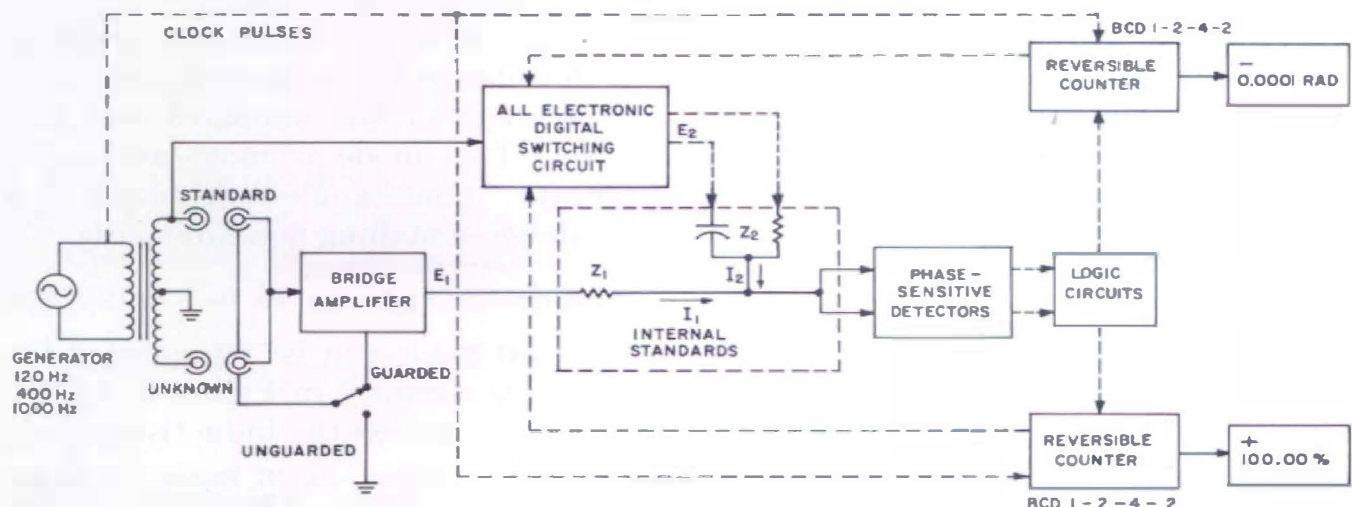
CLOCK PULSES

BCD 1-2-4-2

REVERSIBLE COUNTER

— 0.0001 RAD

ALL ELECTRONIC DIGITAL SWITCHING CIRCUIT

$E_2$

STANDARD

$Z_2$

BRIDGE AMPLIFIER

$E_1$

$Z_1$

$I_2$

$I_1$

INTERNAL STANDARDS

PHASE-SENSITIVE DETECTORS

LOGIC CIRCUITS

GENERATOR 120 Hz 400 Hz 1000 Hz

UNKNOWN

GUARDED

UNGUARDED

REVERSIBLE COUNTER

+ 100.00 %

BCD 1-2-4-2